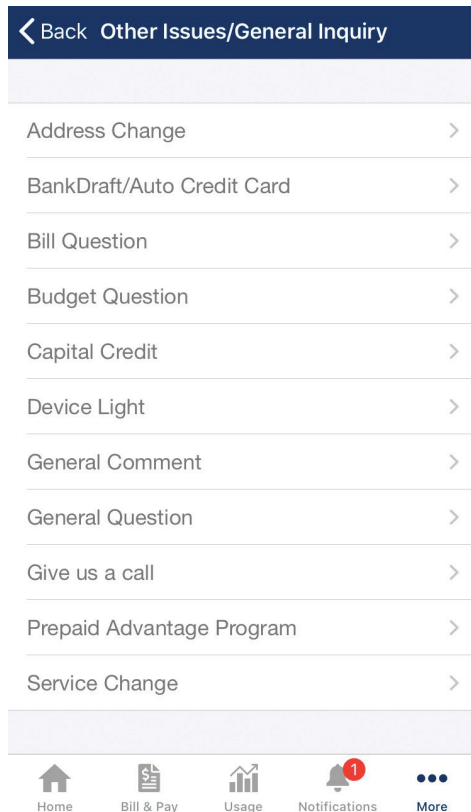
Back Other Issues/General Inquiry

Address Change

BankDraft/Auto Credit Card

Bill Question

Budget Question

Capital Credit

Device Light

General Comment

General Question

Give us a call

Prepaid Advantage Program

Service Change

Home Bill & Pay Usage 1 Notifications More